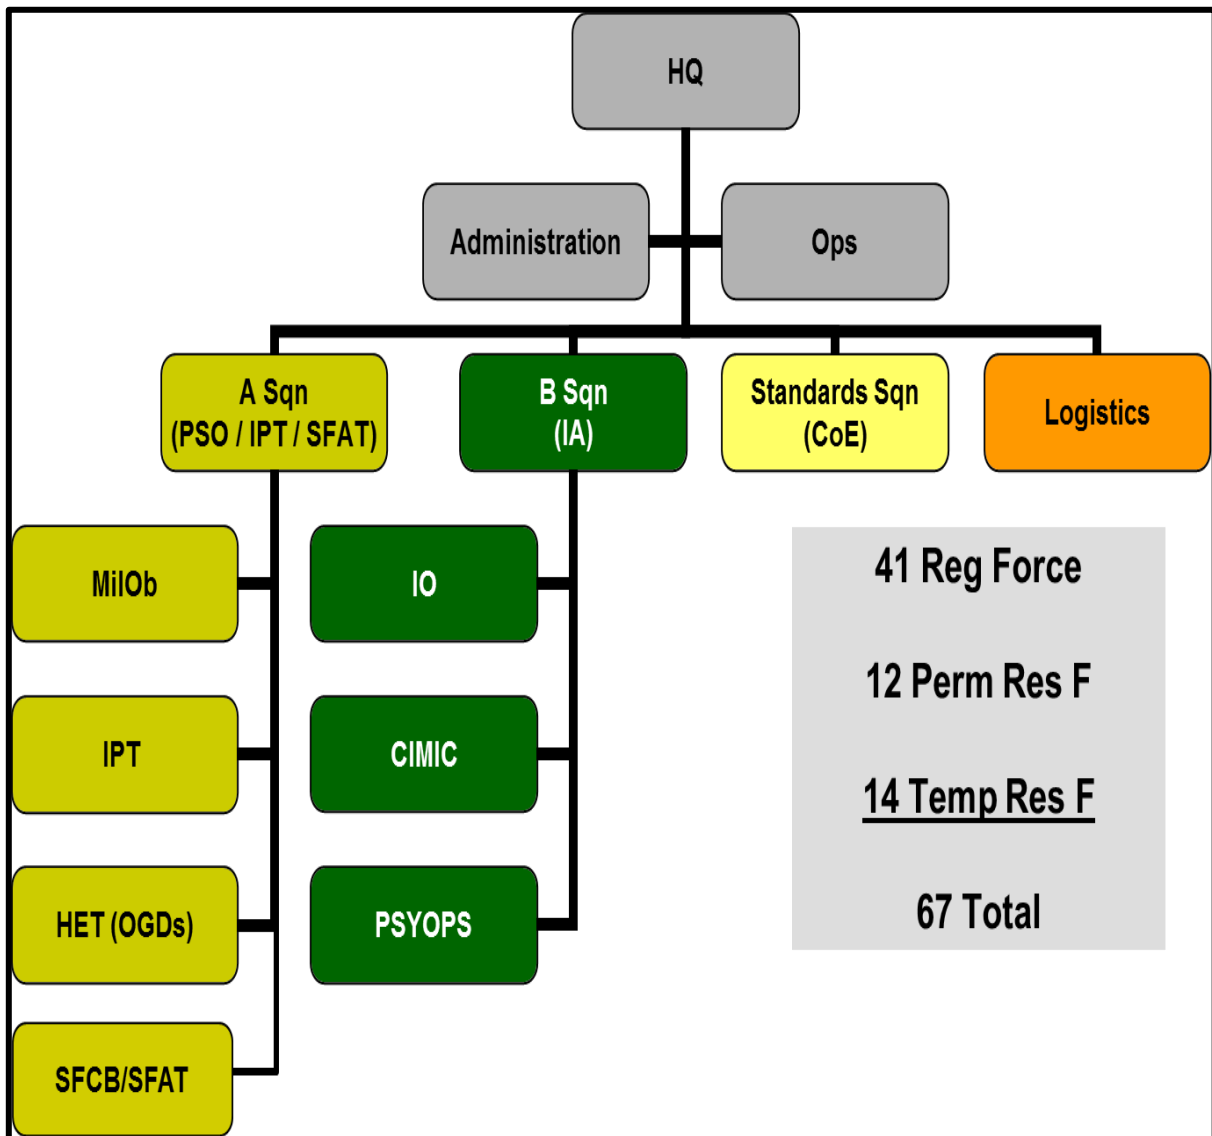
HQ

Administration

Ops

A Sqn
(PSO / IPT / SFAT)

B Sqn
(IA)

Standards Sqn
(CoE)

Logistics

MilOb

IPT

HET (OGDs)

SFCB/SFAT

IO

CIMIC

PSYOPS

41 Reg Force

12 Perm Res F

14 Temp Res F

67 Total